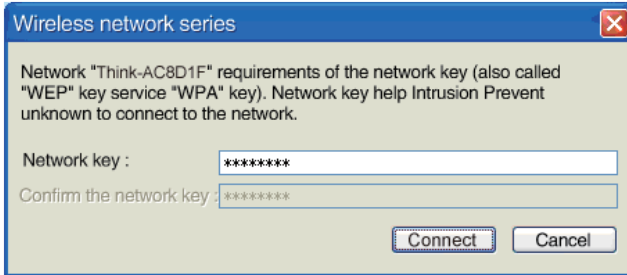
Wireless network series

Network "Think-AC8D1F" requirements of the network key (also called "WEP" key service "WPA" key). Network key help Intrusion Prevent unknown to connect to the network.

Network key : ********

Confirm the network key : ********

Connect Cancel